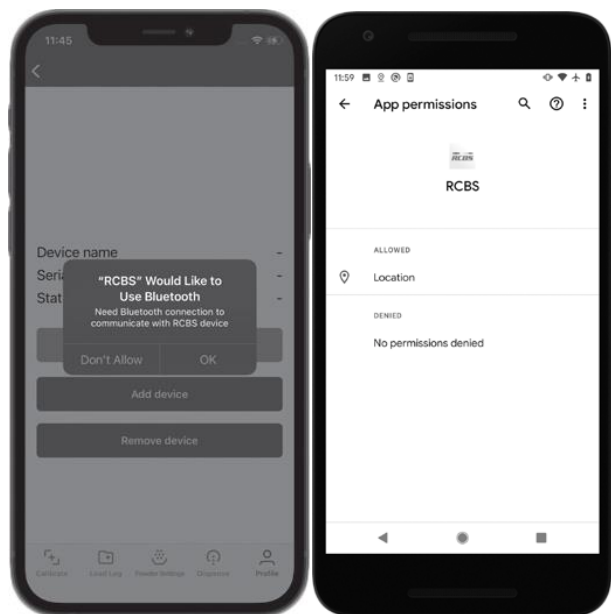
11:45

Device name -
Seri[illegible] -
Stat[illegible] -

"RCBS" Would Like to Use Bluetooth
Need Bluetooth connection to communicate with RCBS device

Don't Allow OK

Add device

Remove device

Calibrate Load Log Powder Settings Dispense Profile

11:59

App permissions

RCBS

RCBS

ALLOWED

Location

DENIED

No permissions denied